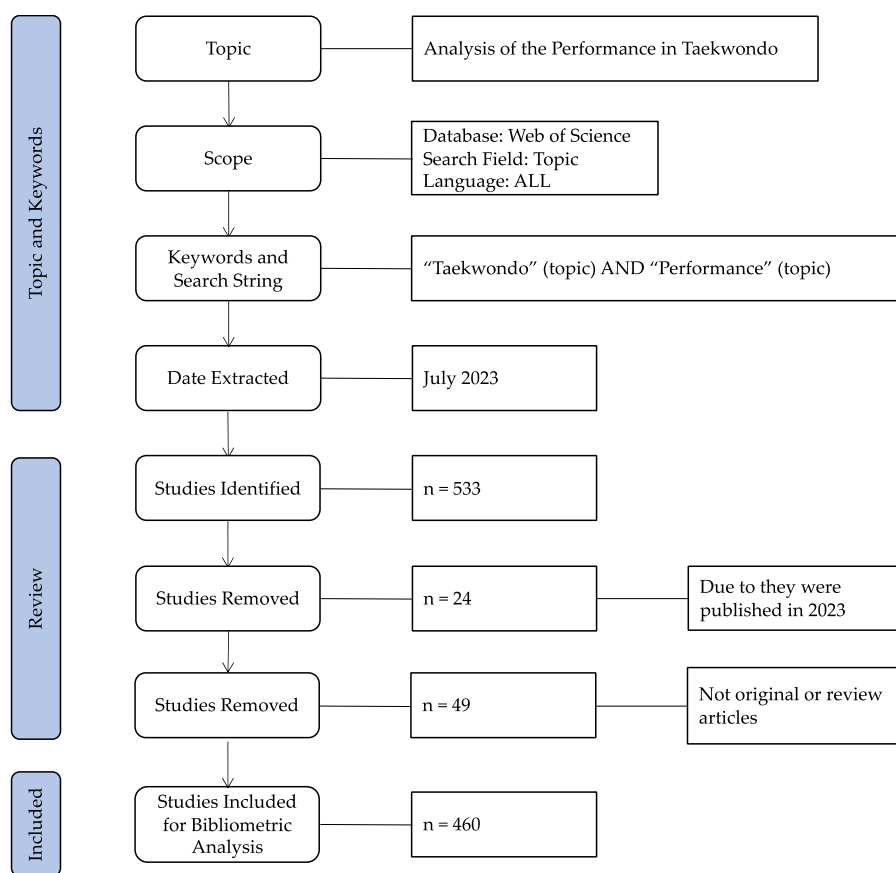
Topic and Keywords

Topic

Analysis of the Performance in Taekwondo

Scope

Database: Web of Science
Search Field: Topic
Language: ALL

Keywords and Search String

"Taekwondo" (topic) AND "Performance" (topic)

Date Extracted

July 2023

Review

Studies Identified

n = 533

Studies Removed

n = 24

Due to they were published in 2023

Studies Removed

n = 49

Not original or review articles

Included

Studies Included for Bibliometric Analysis

n = 460